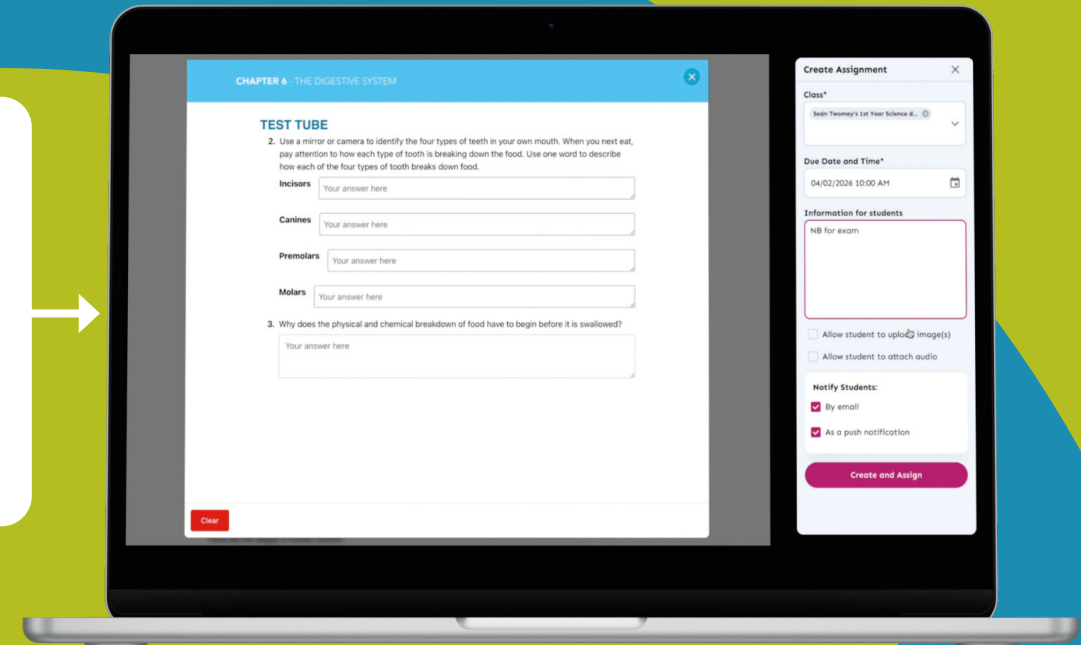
CHAPTER 6 - THE DIGESTIVE SYSTEM

TEST TUBE

2. Use a mirror or camera to identify the four types of teeth in your own mouth. When you next eat, pay attention to how each type of tooth is breaking down the food. Use one word to describe how each of the four types of tooth breaks down food.

Incisors Your answer here

Canines Your answer here

Premolars Your answer here

Molars Your answer here

3. Why does the physical and chemical breakdown of food have to begin before it is swallowed?

Your answer here

Clear

Create Assignment

Class*

Seán Twomey's 1st Year Science d...

Due Date and Time*

04/02/2026 10:00 AM

Information for students

NB for exam

Allow student to upload image(s)

Allow student to attach audio

Notify Students:

By email

As a push notification

Create and Assign